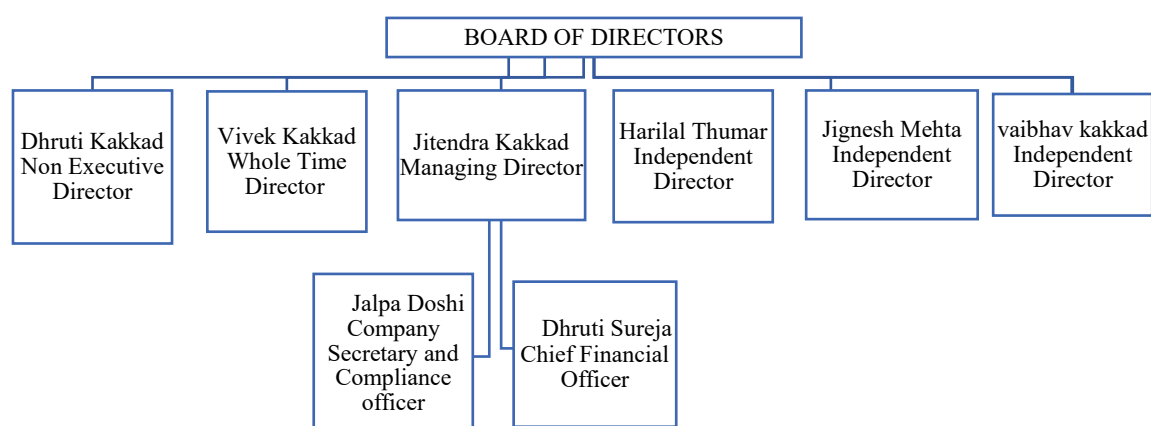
BOARD OF DIRECTORS

Dhruti Kakkad Non Executive Director

Vivek Kakkad Whole Time Director

Jitendra Kakkad Managing Director

Harilal Thumar Independent Director

Jignesh Mehta Independent Director

vaibhav kakkad Independent Director

Jalpa Doshi Company Secretary and Compliance officer

Dhruti Sureja Chief Financial Officer